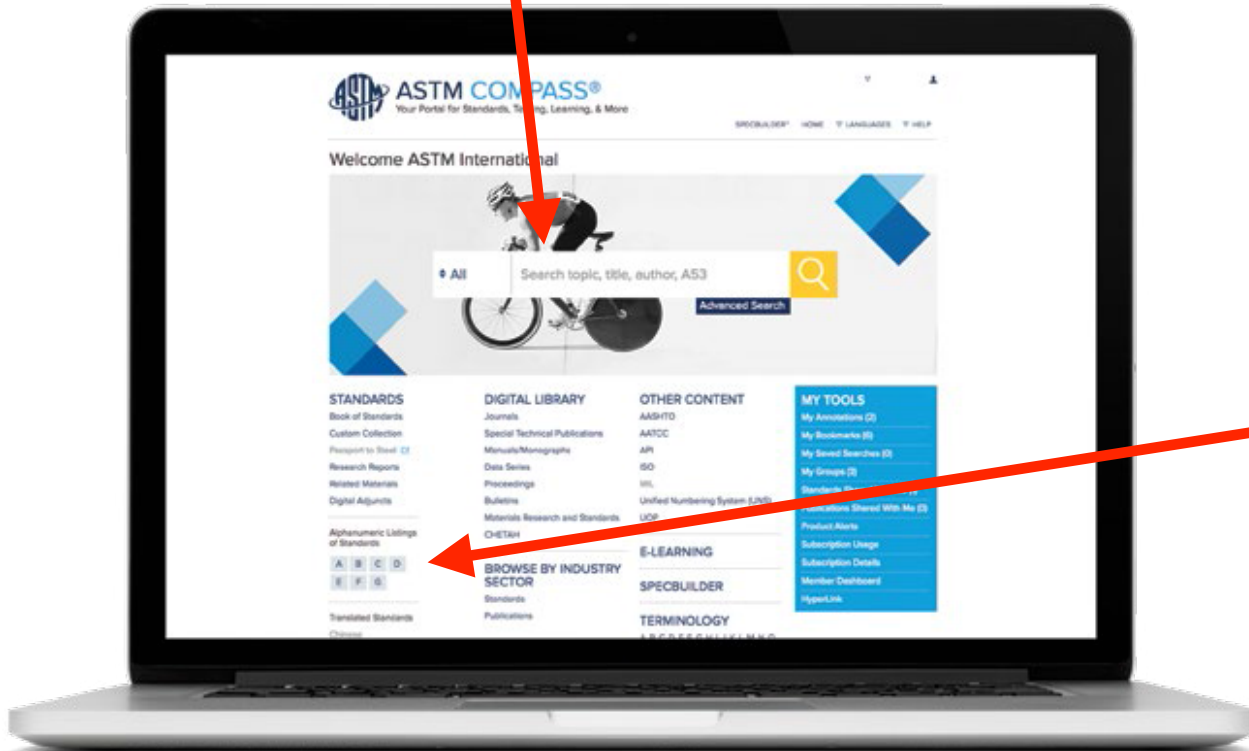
ASTM COMPASS®
Your Portal for Standards, Te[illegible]g, Learning, & More

SPECBUILDER® HOME LANGUAGES HELP

Welcome ASTM International

All
Search topic, title, author, A53
Advanced Search

STANDARDS
Book of Standards
Custom Collection
Passport to Steel
Research Reports
Related Materials
Digital Adjuncts

Alphanumeric Listings of Standards
A B C D
E F G

Translated Standards
Chinese

DIGITAL LIBRARY
Journals
Special Technical Publications
Manuals/Monographs
Data Series
Proceedings
Bulletins
Materials Research and Standards
CHETAH

BROWSE BY INDUSTRY SECTOR
Standards
Publications

OTHER CONTENT
AASHTO
AATCC
API
ISO
MIL
Unified Numbering System (UNS)
UOP

E-LEARNING

SPECBUILDER

TERMINOLOGY
A B C D E F G H I J K L M N O

MY TOOLS
My Annotations (2)
My Bookmarks (6)
My Saved Searches (0)
My Groups (3)
Standards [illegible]
Publications Shared With Me (3)
Product Alerts
Subscription Usage
Subscription Details
Member Dashboard
HyperLink